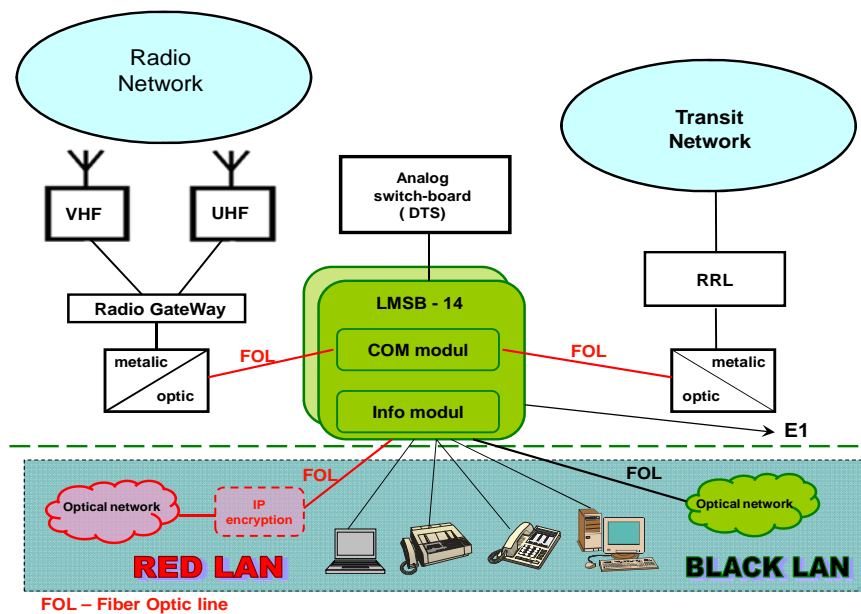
Radio Network

Transit Network

Analog switch-board ( DTS)

VHF

UHF

Radio GateWay

LMSB - 14

COM modul

Info modul

RRL

metalic

optic

FOL

FOL

metalic

optic

E1

FOL

FOL

Optical network

IP encryption

Optical network

RED LAN

BLACK LAN

FOL – Fiber Optic line